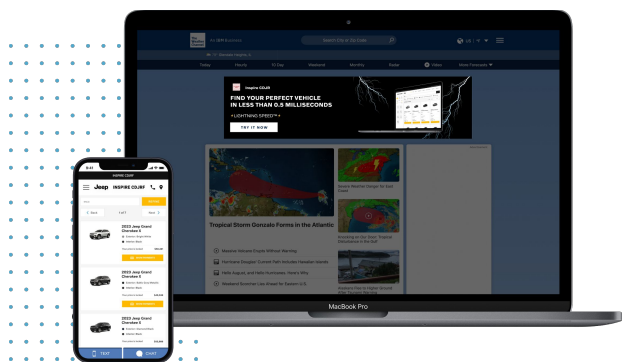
The Weather Channel

An IBM Business

Search City or Zip Code

US | °F

Today

Hourly

10 Day

Weekend

Monthly

Radar

Video

More Forecasts

INSPIRE COLOR

FIND YOUR PERFECT VEHICLE IN LESS THAN 0.5 MILLISECONDS

• LIGHTNING SPEED™ •

TRY IT NOW

Tropical Storm Gonzalo Forms in the Atlantic

Severe Weather Danger for Gulf Coast

Hurricane Douglas Current Path Includes Hawaiian Islands

Hello August, and Hello Hurricanes: Here's Why

MacBook Pro

9:41

INSPIRE COURT

Jeep

INSPIRE COURT

Next

Back

1 of 5

2023 Jeep Grand Cherokee 4

2023 Jeep Grand Cherokee 6

2023 Jeep Grand Cherokee 6

TEXT

CHAT